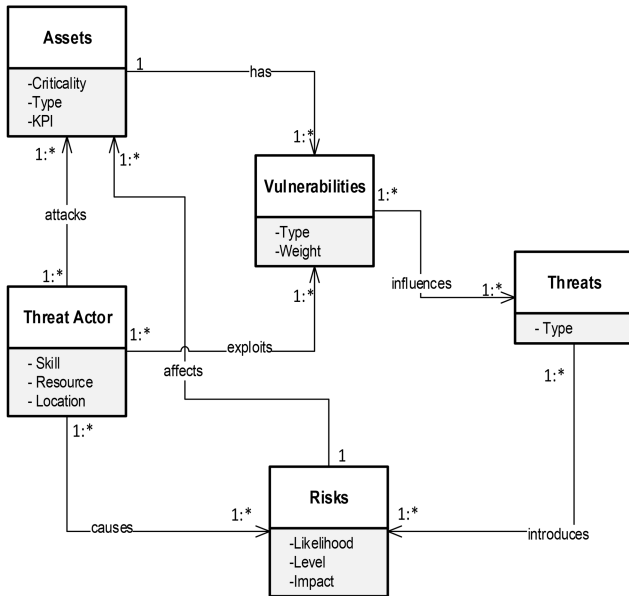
Assets
-Criticality
-Type
-KPI

1
has
1:*

1:*
1:*

Vulnerabilities
-Type
-Weight

1:*

attacks

1:*

Threat Actor
- Skill
- Resource
- Location

1:*
exploits
1:*
affects

influences
1:*

Threats
- Type

1:*

1:*

1

Risks
-Likelihood
-Level
-Impact

causes
1:*
1:*
introduces